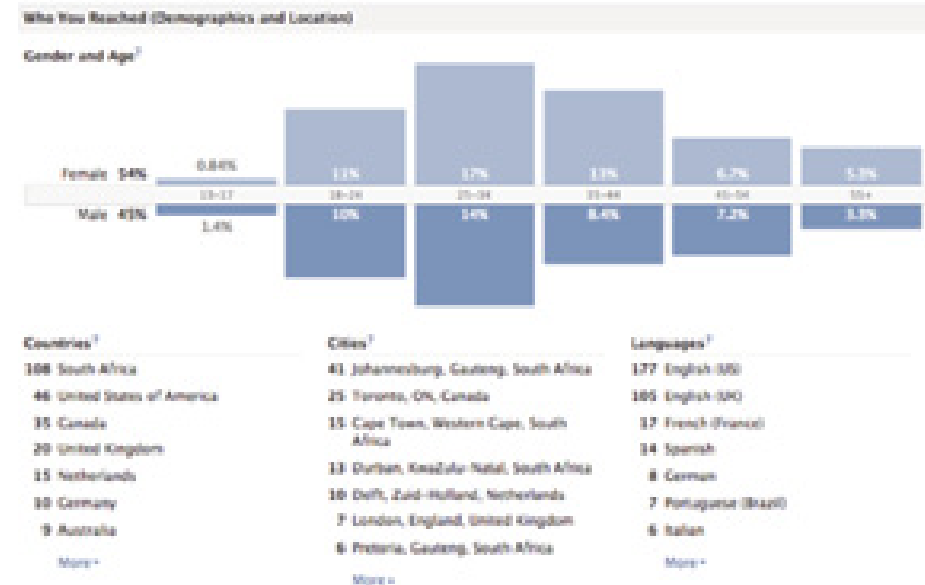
Who You Reached (Demographics and Location)

Gender and Age

Female 54%
0.84%
13%
17%
13%
6.7%
5.3%

13-17
18-24
25-34
35-44
45-54
55+

Male 45%
1.4%
10%
14%
8.4%
7.2%
3.5%

Countries
108 South Africa
46 United States of America
35 Canada
20 United Kingdom
15 Netherlands
10 Germany
9 Australia
More

Cities
41 Johannesburg, Gauteng, South Africa
25 Toronto, ON, Canada
15 Cape Town, Western Cape, South Africa
13 Durban, KwaZulu-Natal, South Africa
10 Delft, Zuid-Holland, Netherlands
7 London, England, United Kingdom
6 Pretoria, Gauteng, South Africa
More

Languages
177 English (US)
105 English (UK)
17 French (France)
14 Spanish
8 German
7 Portuguese (Brazil)
6 Italian
More